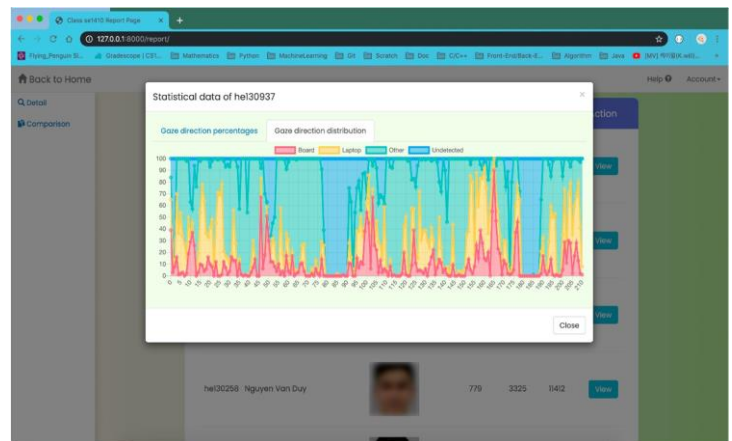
Class se1610 Report Page

127.0.0.1:8000/report/

Flying_Penguin St... Gradescope | CS1... Mathematics Python MachineLearning Git Scratch Doc C/C++ Front-End/Back-E... Algorithm Java [MV] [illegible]

Back to Home

Help Account

Detail

Comparison

Statistical data of he130937

×

Gaze direction percentages

Gaze direction distribution

Board Laptop Other Undetected

100
90
80
70
60
50
40
30
20
10
0

0 5 10 15 20 25 30 35 40 45 50 55 60 65 70 75 80 85 90 95 100 105 110 115 120 125 130 135 140 145 150 155 160 165 170 175 180 185 190 195 200 205 210

Close

ction

View

View

View

he130256 Nguyen Van Duy 779 3325 11412 View